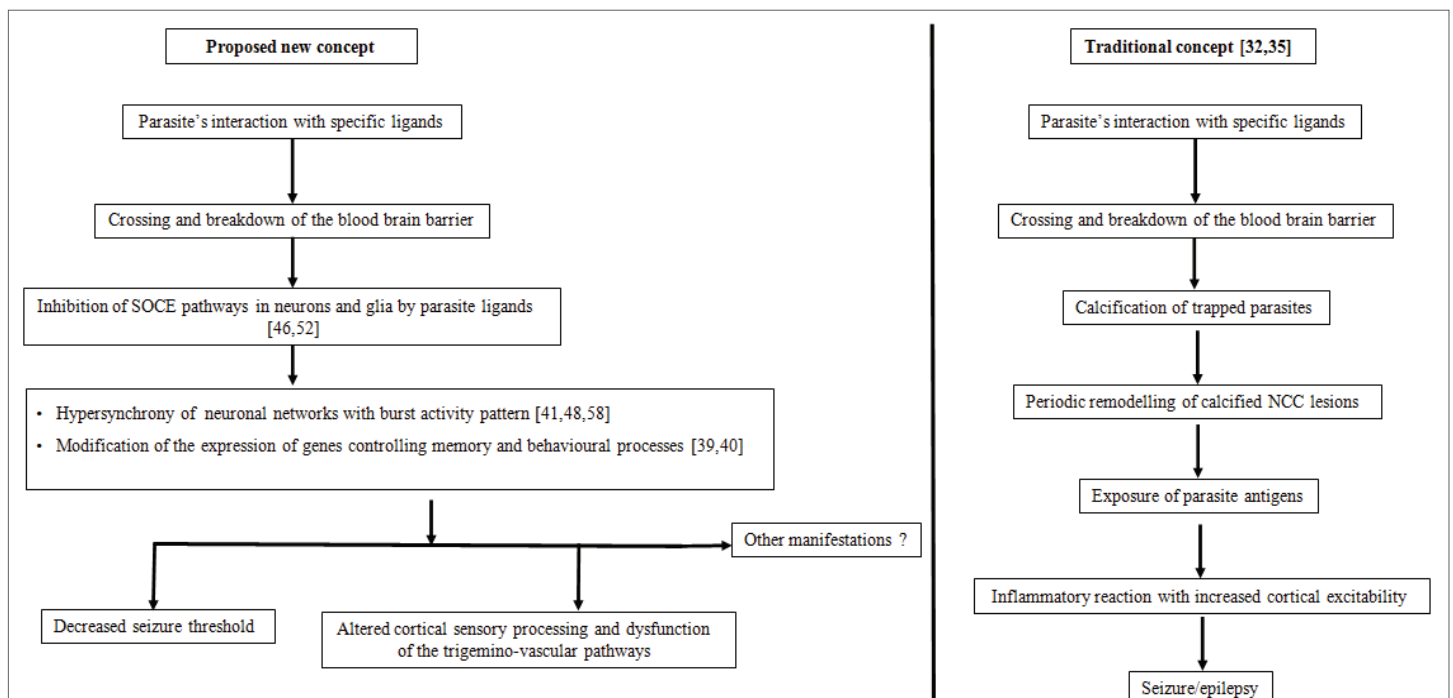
Proposed new concept

Parasite's interaction with specific ligands

Crossing and breakdown of the blood brain barrier

Inhibition of SOCE pathways in neurons and glia by parasite ligands [46,52]

- Hypersynchrony of neuronal networks with burst activity pattern [41,48,58]
- Modification of the expression of genes controlling memory and behavioural processes [39,40]

Other manifestations ?

Decreased seizure threshold

Altered cortical sensory processing and dysfunction of the trigemino-vascular pathways

Traditional concept [32,35]

Parasite's interaction with specific ligands

Crossing and breakdown of the blood brain barrier

Calcification of trapped parasites

Periodic remodelling of calcified NCC lesions

Exposure of parasite antigens

Inflammatory reaction with increased cortical excitability

Seizure/epilepsy